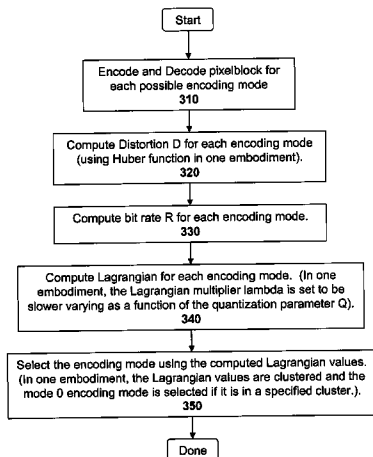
Start

Encode and Decode pixelblock for each possible encoding mode
310

Compute Distortion D for each encoding mode (using Huber function in one embodiment).
320

Compute bit rate R for each encoding mode.
330

Compute Lagrangian for each encoding mode. (In one embodiment, the Lagrangian multiplier lambda is set to be slower varying as a function of the quantization parameter Q).
340

Select the encoding mode using the computed Lagrangian values. (In one embodiment, the Lagrangian values are clustered and the mode 0 encoding mode is selected if it is in a specified cluster.).
350

Done